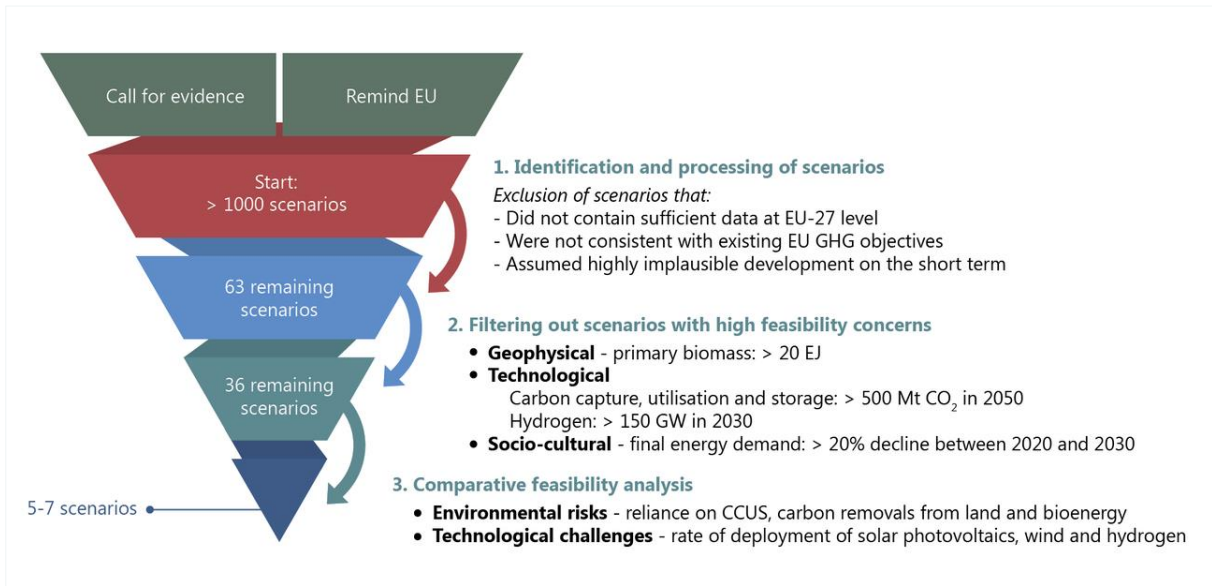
Call for evidence

Remind EU

Start:
> 1000 scenarios

63 remaining scenarios

36 remaining scenarios

5-7 scenarios

1. Identification and processing of scenarios

*Exclusion of scenarios that:*
- Did not contain sufficient data at EU-27 level
- Were not consistent with existing EU GHG objectives
- Assumed highly implausible development on the short term

2. Filtering out scenarios with high feasibility concerns

- **Geophysical** - primary biomass: > 20 EJ
- **Technological**
  Carbon capture, utilisation and storage: > 500 Mt $CO_2$ in 2050
  Hydrogen: > 150 GW in 2030
- **Socio-cultural** - final energy demand: > 20% decline between 2020 and 2030

3. Comparative feasibility analysis

- **Environmental risks** - reliance on CCUS, carbon removals from land and bioenergy
- **Technological challenges** - rate of deployment of solar photovoltaics, wind and hydrogen